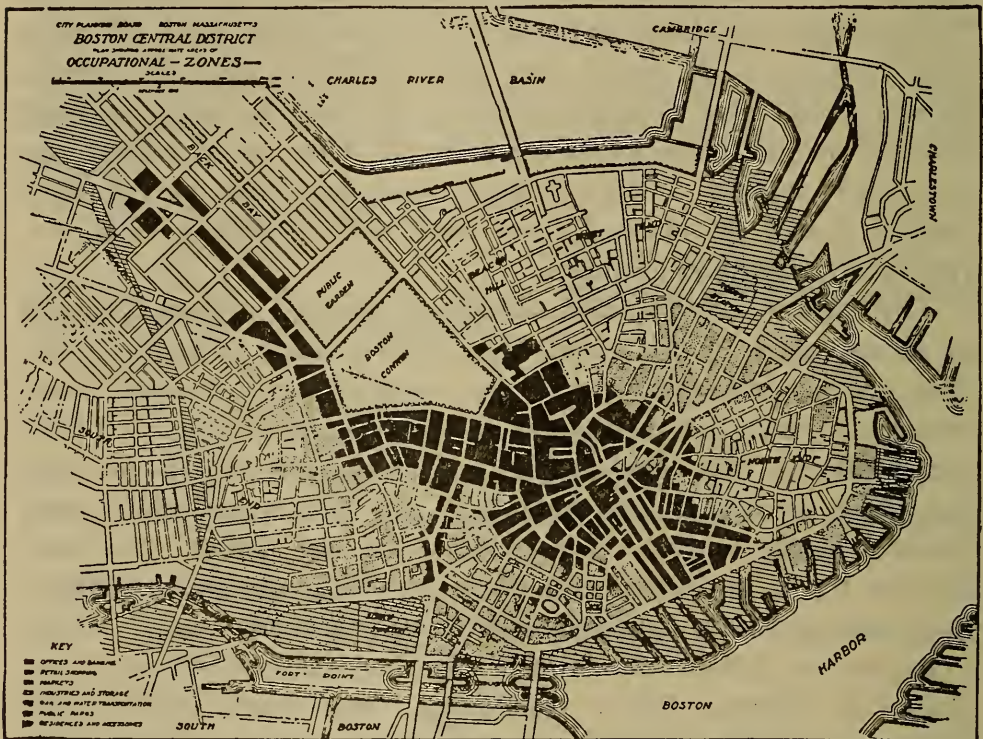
CITY PLANNING BOARD BOSTON MASSACHUSETTS
BOSTON CENTRAL DISTRICT
PLAN SHOWING APPROXIMATE AREAS OF
OCCUPATIONAL — ZONES —
SCALES

CHARLES RIVER BASIN

CAMBRIDGE

CHARLESTOWN

BACK BAY

PUBLIC GARDEN

BOSTON COMMON

BEACON HILL

NORTH STATION

NORTH END

SOUTH END

FORT POINT

HARBOR

BOSTON

SOUTH BOSTON

KEY
OFFICES AND BANKING
RETAIL SHOPPING
MARKETS
INDUSTRIES AND STORAGE
RAIL AND WATER TRANSPORTATION
PUBLIC PARKS
RESIDENCES AND ACCESSORIES